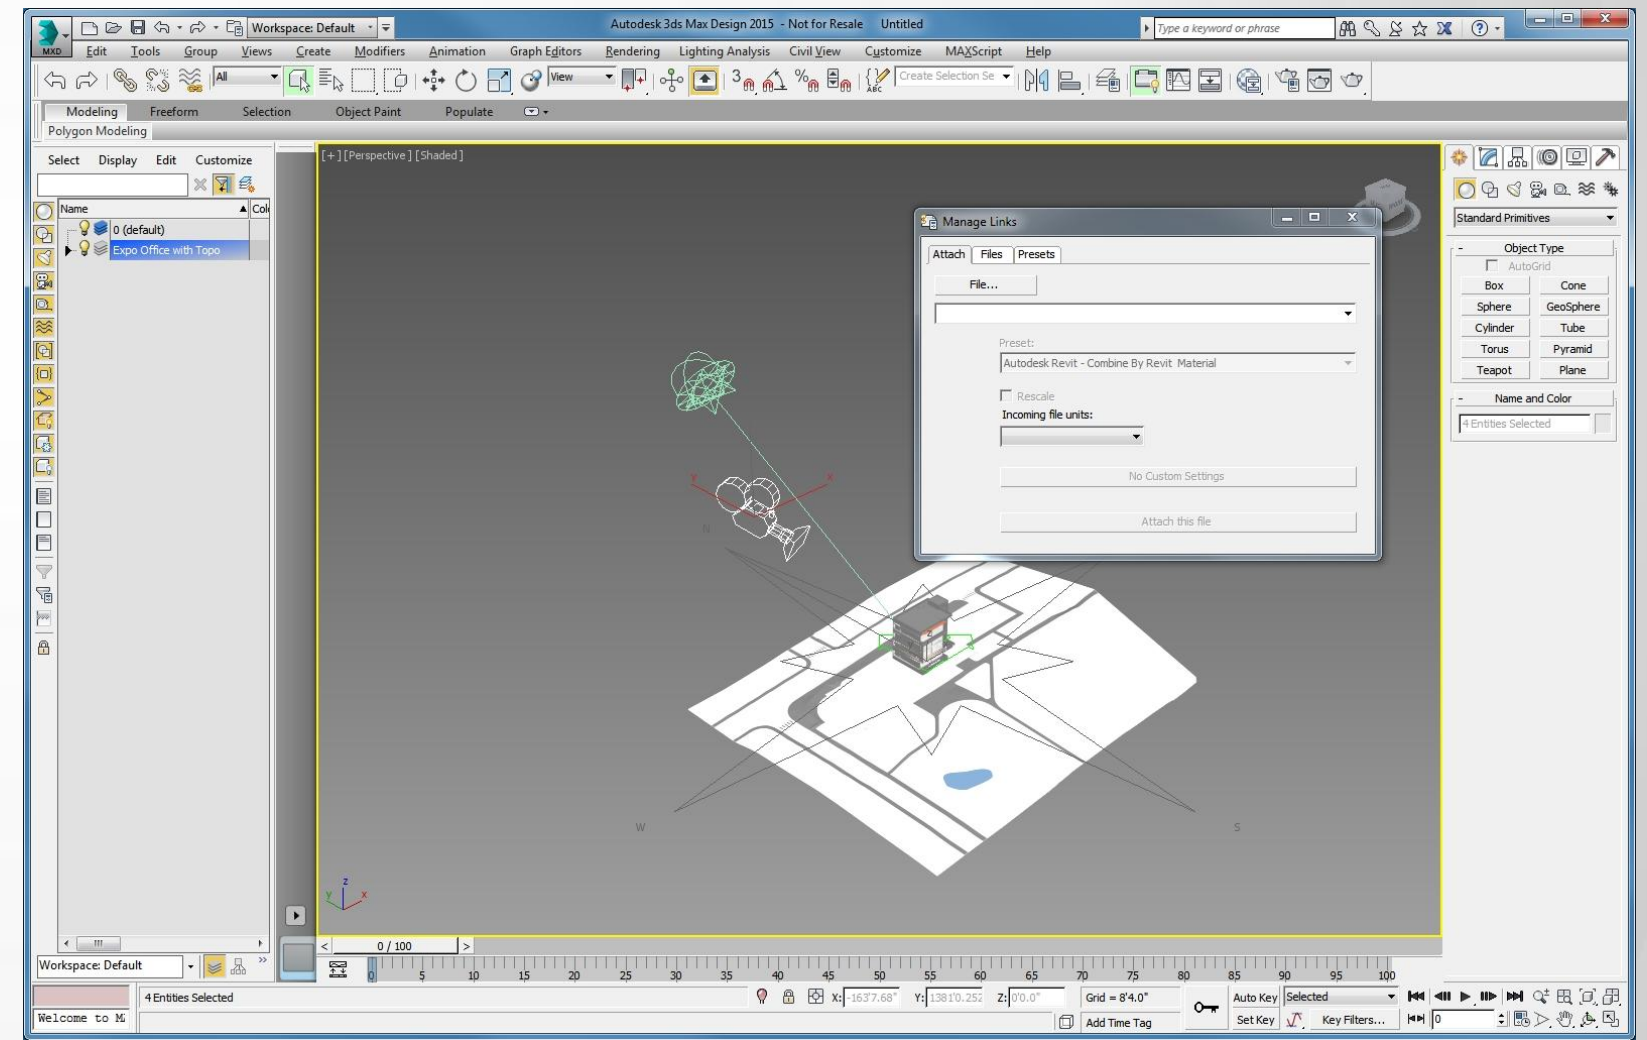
MXD

Workspace: Default

Autodesk 3ds Max Design 2015 - Not for Resale    Untitled

Type a keyword or phrase

Edit  Tools  Group  Views  Create  Modifiers  Animation  Graph Editors  Rendering  Lighting Analysis  Civil View  Customize  MAXScript  Help

All

View

Create Selection Se

Modeling  Freeform  Selection  Object Paint  Populate

Polygon Modeling

Select  Display  Edit  Customize

Name

Col

0 (default)

Expo Office with Topo

[+] [Perspective] [Shaded]

Manage Links

Attach  Files  Presets

File...

Preset:

Autodesk Revit - Combine By Revit Material

Rescale

Incoming file units:

No Custom Settings

Attach this file

W

S

Standard Primitives

Object Type

AutoGrid

Box  Cone

Sphere  GeoSphere

Cylinder  Tube

Torus  Pyramid

Teapot  Plane

Name and Color

4 Entities Selected

0 / 100

0  5  10  15  20  25  30  35  40  45  50  55  60  65  70  75  80  85  90  95  100

Workspace: Default

4 Entities Selected

X: -1637'7.68"  Y: 1381'0.25"  Z: 0'0.0"

Grid = 8'4.0"

Auto Key  Selected

Set Key  Key Filters...

0

Welcome to M

Add Time Tag